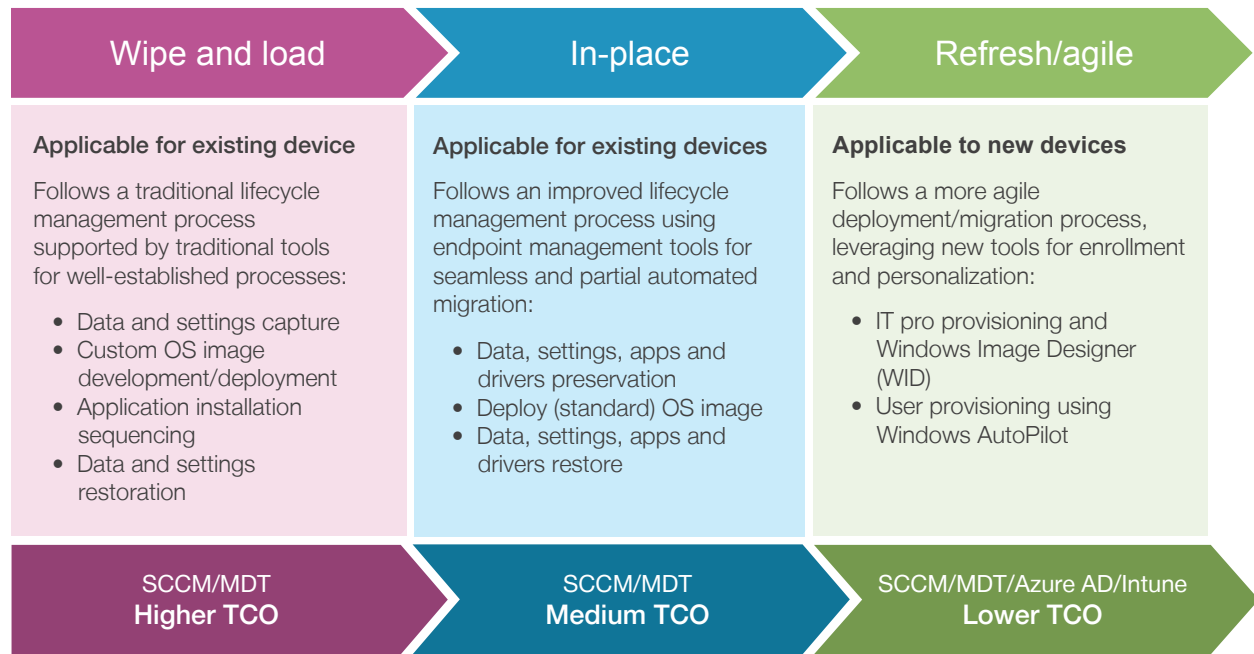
Wipe and load

Applicable for existing device

Follows a traditional lifecycle management process supported by traditional tools for well-established processes:

- Data and settings capture
- Custom OS image development/deployment
- Application installation sequencing
- Data and settings restoration

SCCM/MDT
**Higher TCO**

In-place

Applicable for existing devices

Follows an improved lifecycle management process using endpoint management tools for seamless and partial automated migration:

- Data, settings, apps and drivers preservation
- Deploy (standard) OS image
- Data, settings, apps and drivers restore

SCCM/MDT
**Medium TCO**

Refresh/agile

Applicable to new devices

Follows a more agile deployment/migration process, leveraging new tools for enrollment and personalization:

- IT pro provisioning and Windows Image Designer (WID)
- User provisioning using Windows AutoPilot

SCCM/MDT/Azure AD/Intune
**Lower TCO**